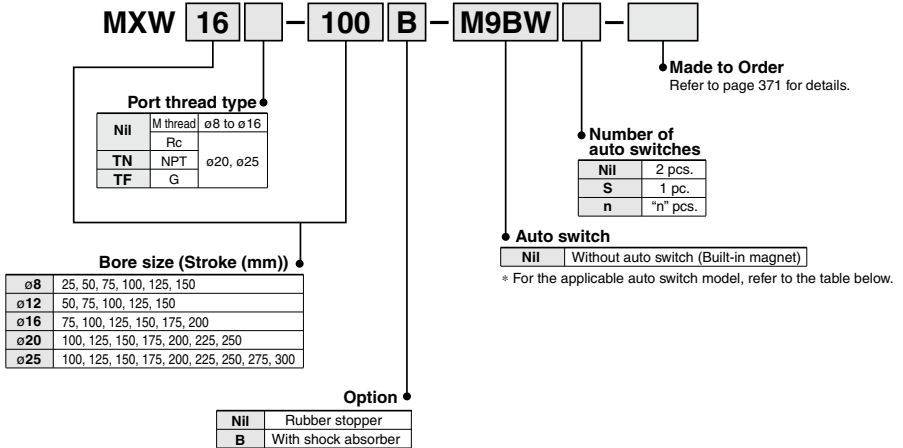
MXW 16 – 100 B – M9BW –

Made to Order
Refer to page 371 for details.

Port thread type

| Nil | M thread | ø8 to ø16 |
|---|---|---|
|  | Rc | ø20, ø25 |
| TN | NPT |  |
| TF | G |  |

Number of auto switches

| Nil | 2 pcs. |
|---|---|
| S | 1 pc. |
| n | "n" pcs. |

Auto switch

| Nil | Without auto switch (Built-in magnet) |
|---|---|

∗ For the applicable auto switch model, refer to the table below.

Bore size (Stroke (mm))

| ø8 | 25, 50, 75, 100, 125, 150 |
|---|---|
| ø12 | 50, 75, 100, 125, 150 |
| ø16 | 75, 100, 125, 150, 175, 200 |
| ø20 | 100, 125, 150, 175, 200, 225, 250 |
| ø25 | 100, 125, 150, 175, 200, 225, 250, 275, 300 |

Option

| Nil | Rubber stopper |
|---|---|
| B | With shock absorber |